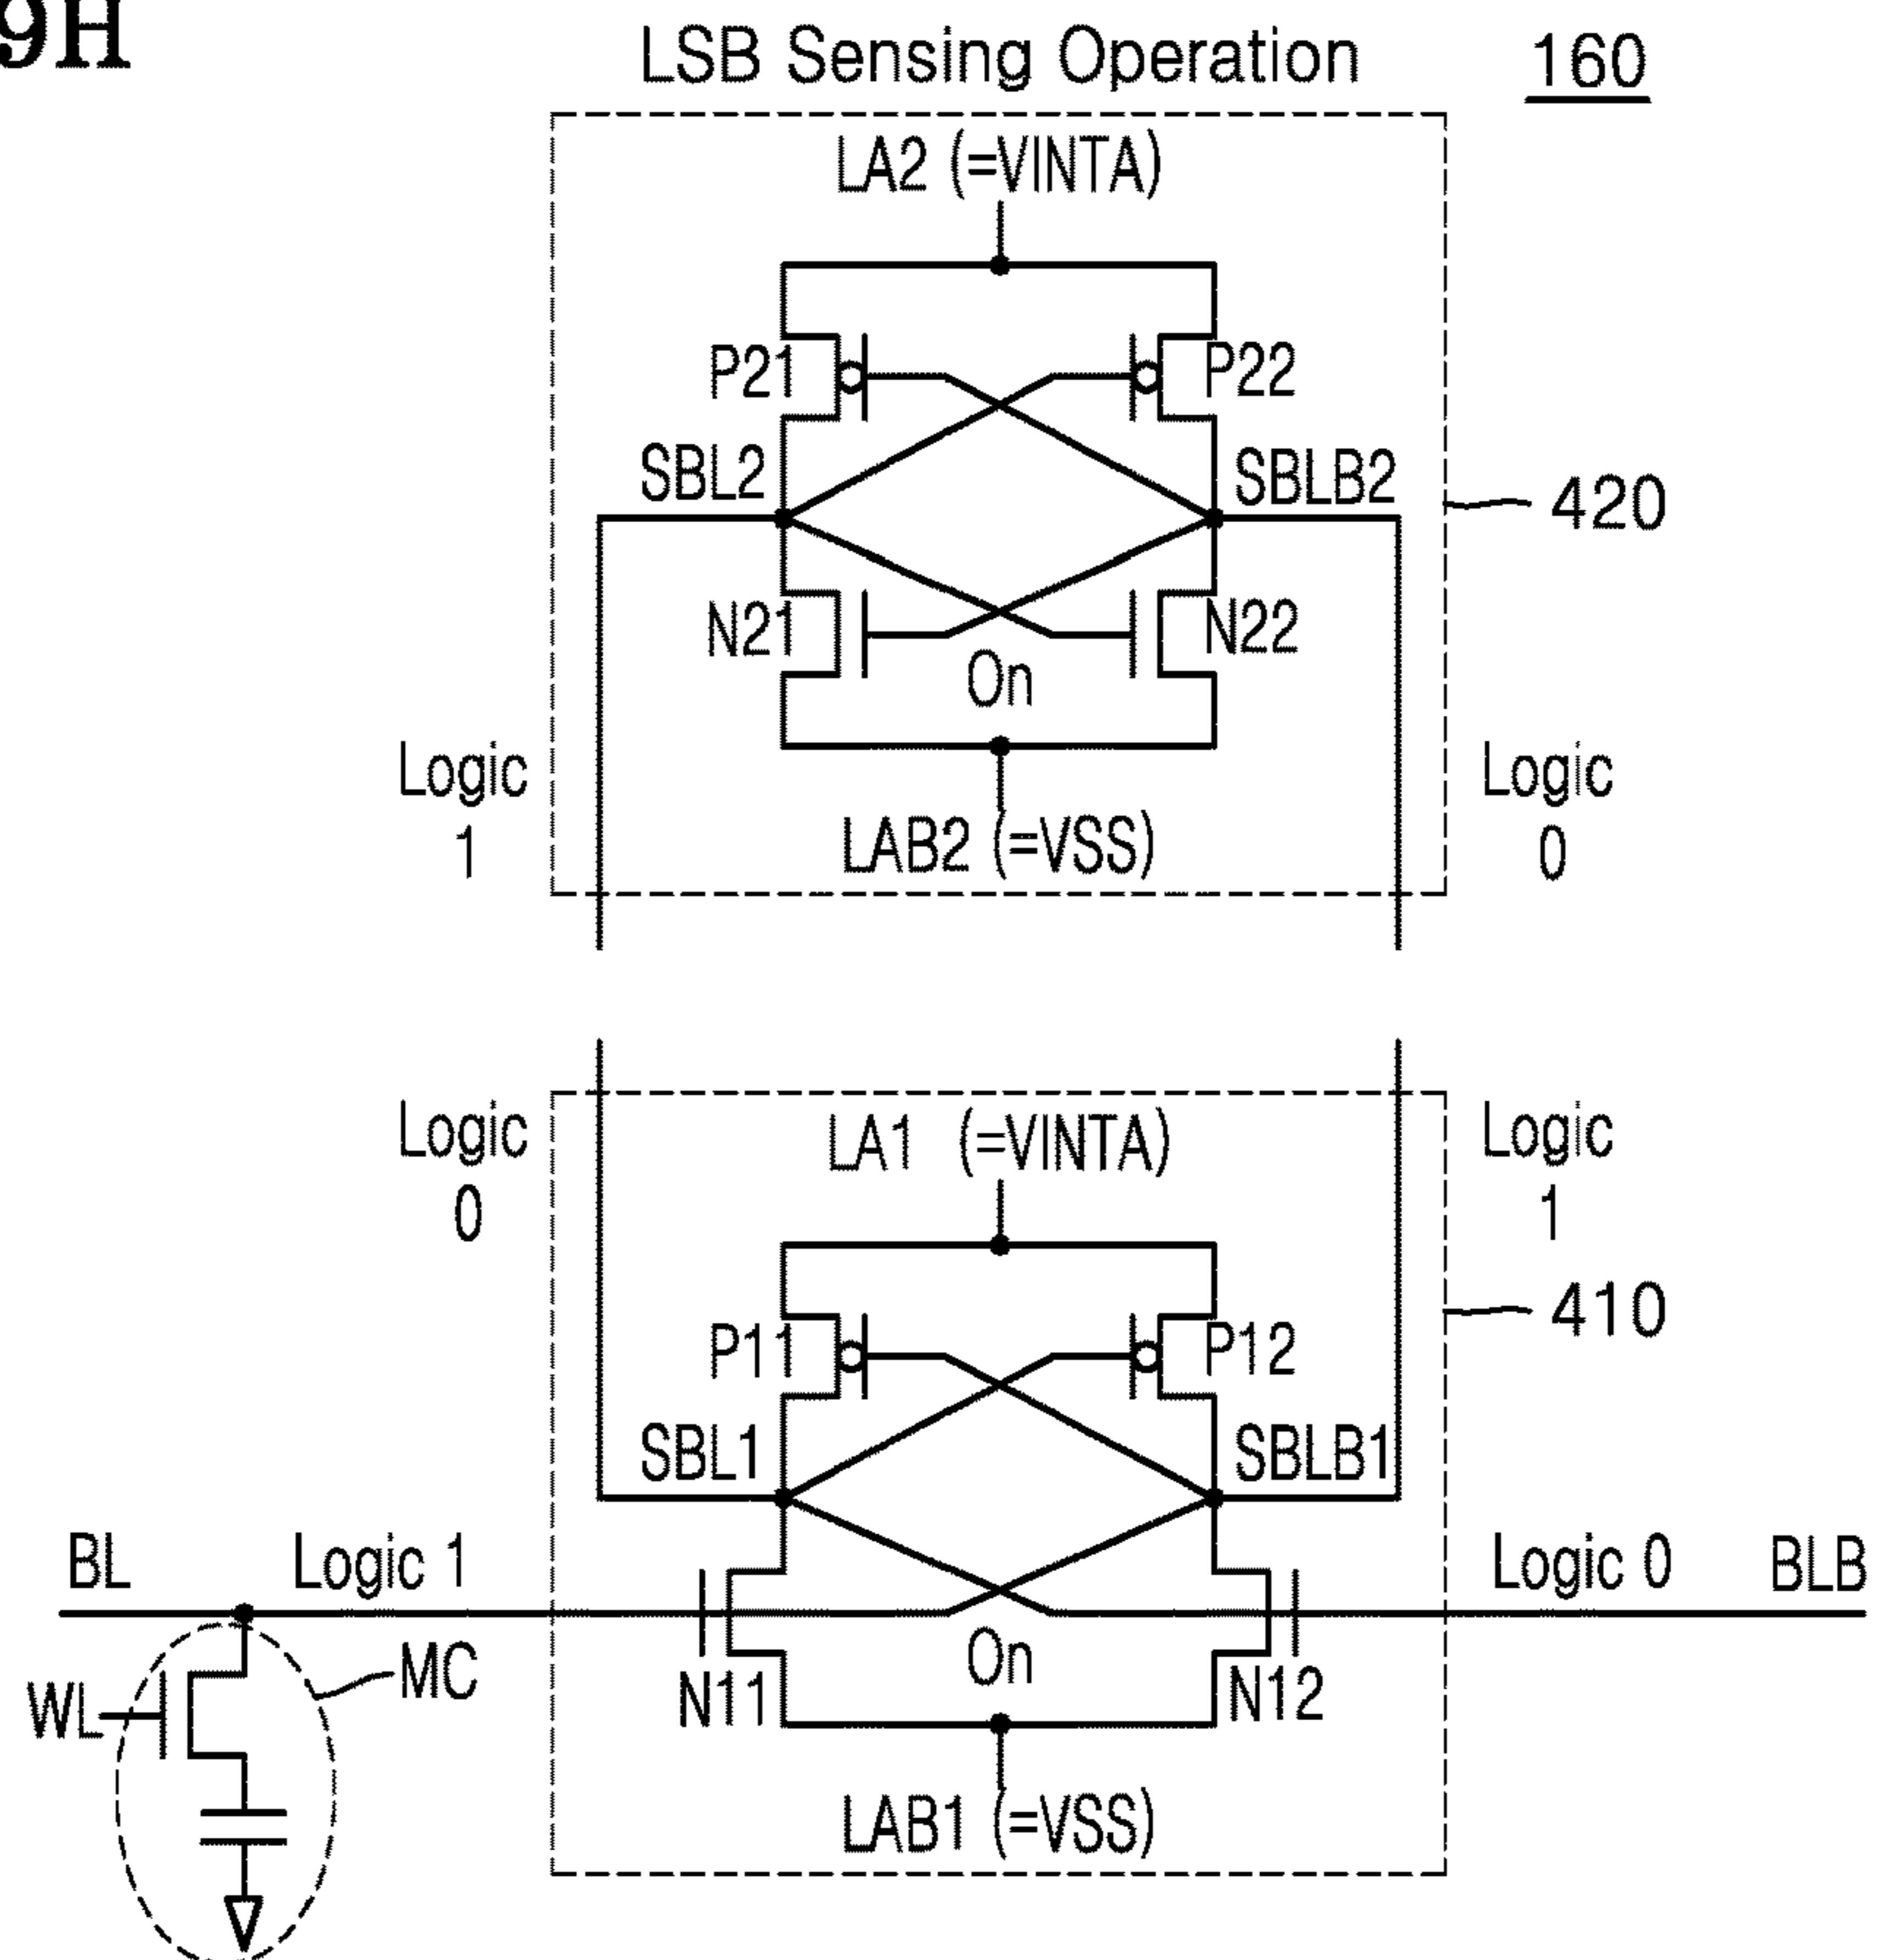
9H

LSB Sensing Operation

160

LA2 (=VINTA)

P21

P22

SBL2

SBLB2

420

N21

N22

On

Logic 1

Logic 0

LAB2 (=VSS)

Logic 0

Logic 1

LA1 (=VINTA)

410

P11

P12

SBL1

SBLB1

BL

Logic 1

Logic 0

BLB

On

MC

WL

N11

N12

LAB1 (=VSS)